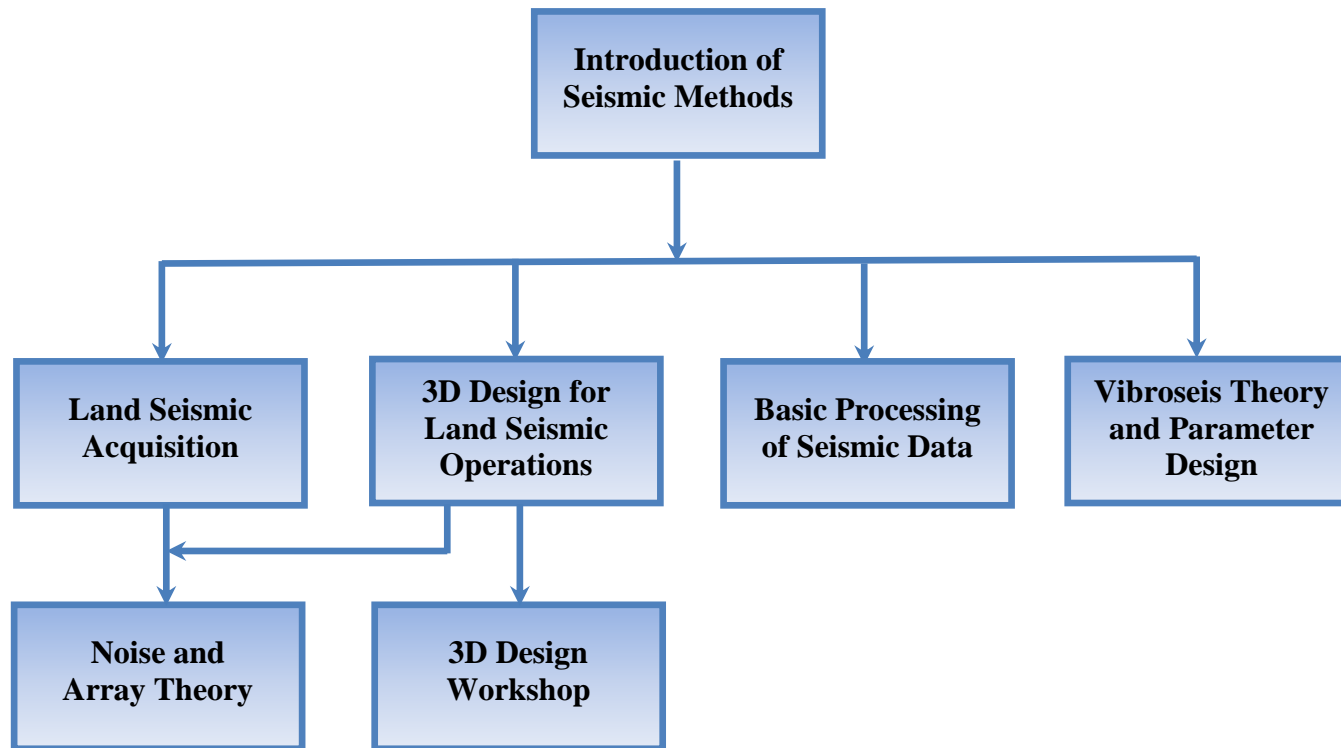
Introduction of Seismic Methods

Land Seismic Acquisition

3D Design for Land Seismic Operations

Basic Processing of Seismic Data

Vibroseis Theory and Parameter Design

Noise and Array Theory

3D Design Workshop